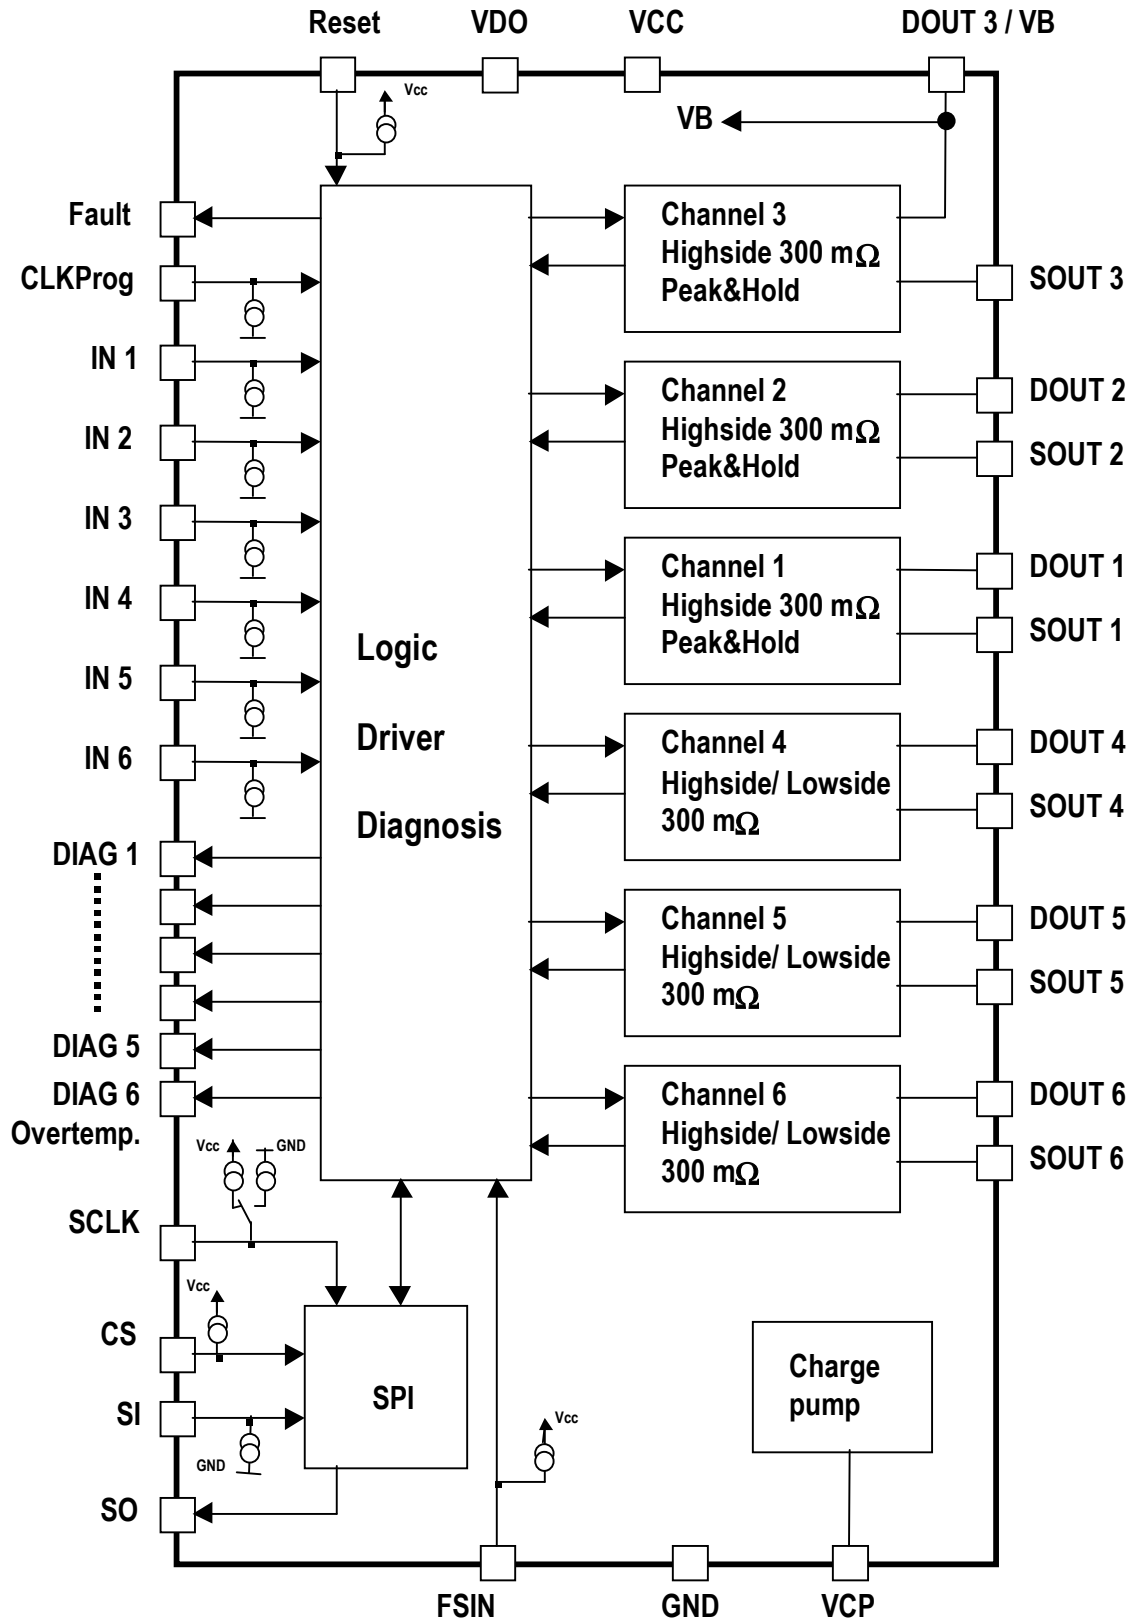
Reset
VDO
VCC
DOUT 3 / VB
Vcc
VB
Fault
CLKProg
IN 1
IN 2
IN 3
IN 4
IN 5
IN 6
DIAG 1
DIAG 5
DIAG 6
Overtemp.
Logic
Driver
Diagnosis
Channel 3
Highside 300 m$\Omega$
Peak&Hold
SOUT 3
Channel 2
Highside 300 m$\Omega$
Peak&Hold
DOUT 2
SOUT 2
Channel 1
Highside 300 m$\Omega$
Peak&Hold
DOUT 1
SOUT 1
Channel 4
Highside/ Lowside
300 m$\Omega$
DOUT 4
SOUT 4
Channel 5
Highside/ Lowside
300 m$\Omega$
DOUT 5
SOUT 5
Channel 6
Highside/ Lowside
300 m$\Omega$
DOUT 6
SOUT 6
Vcc
GND
SCLK
Vcc
CS
SPI
SI
GND
SO
Vcc
Charge
pump
FSIN
GND
VCP